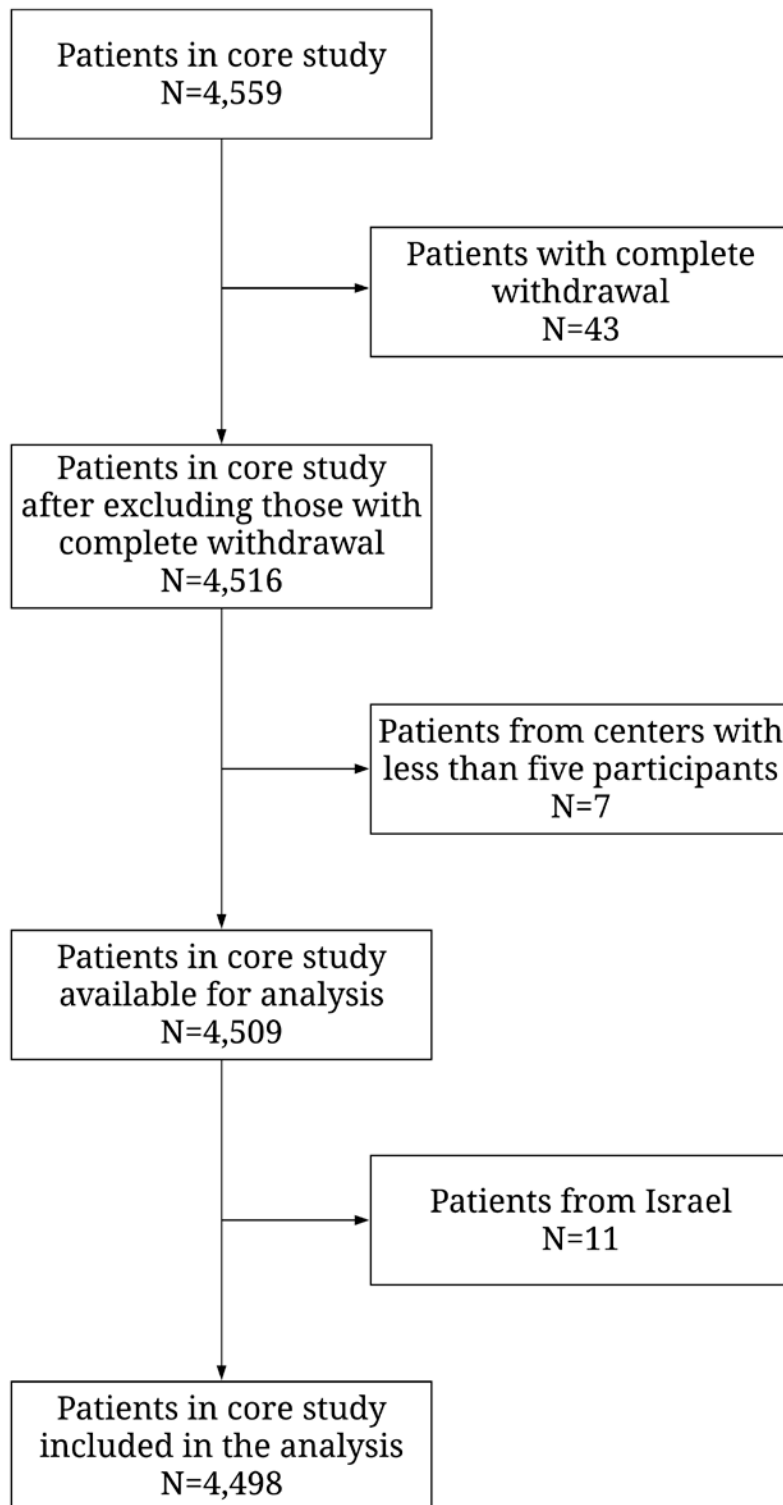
Patients in core study
N=4,559

Patients with complete withdrawal
N=43

Patients in core study after excluding those with complete withdrawal
N=4,516

Patients from centers with less than five participants
N=7

Patients in core study available for analysis
N=4,509

Patients from Israel
N=11

Patients in core study included in the analysis
N=4,498